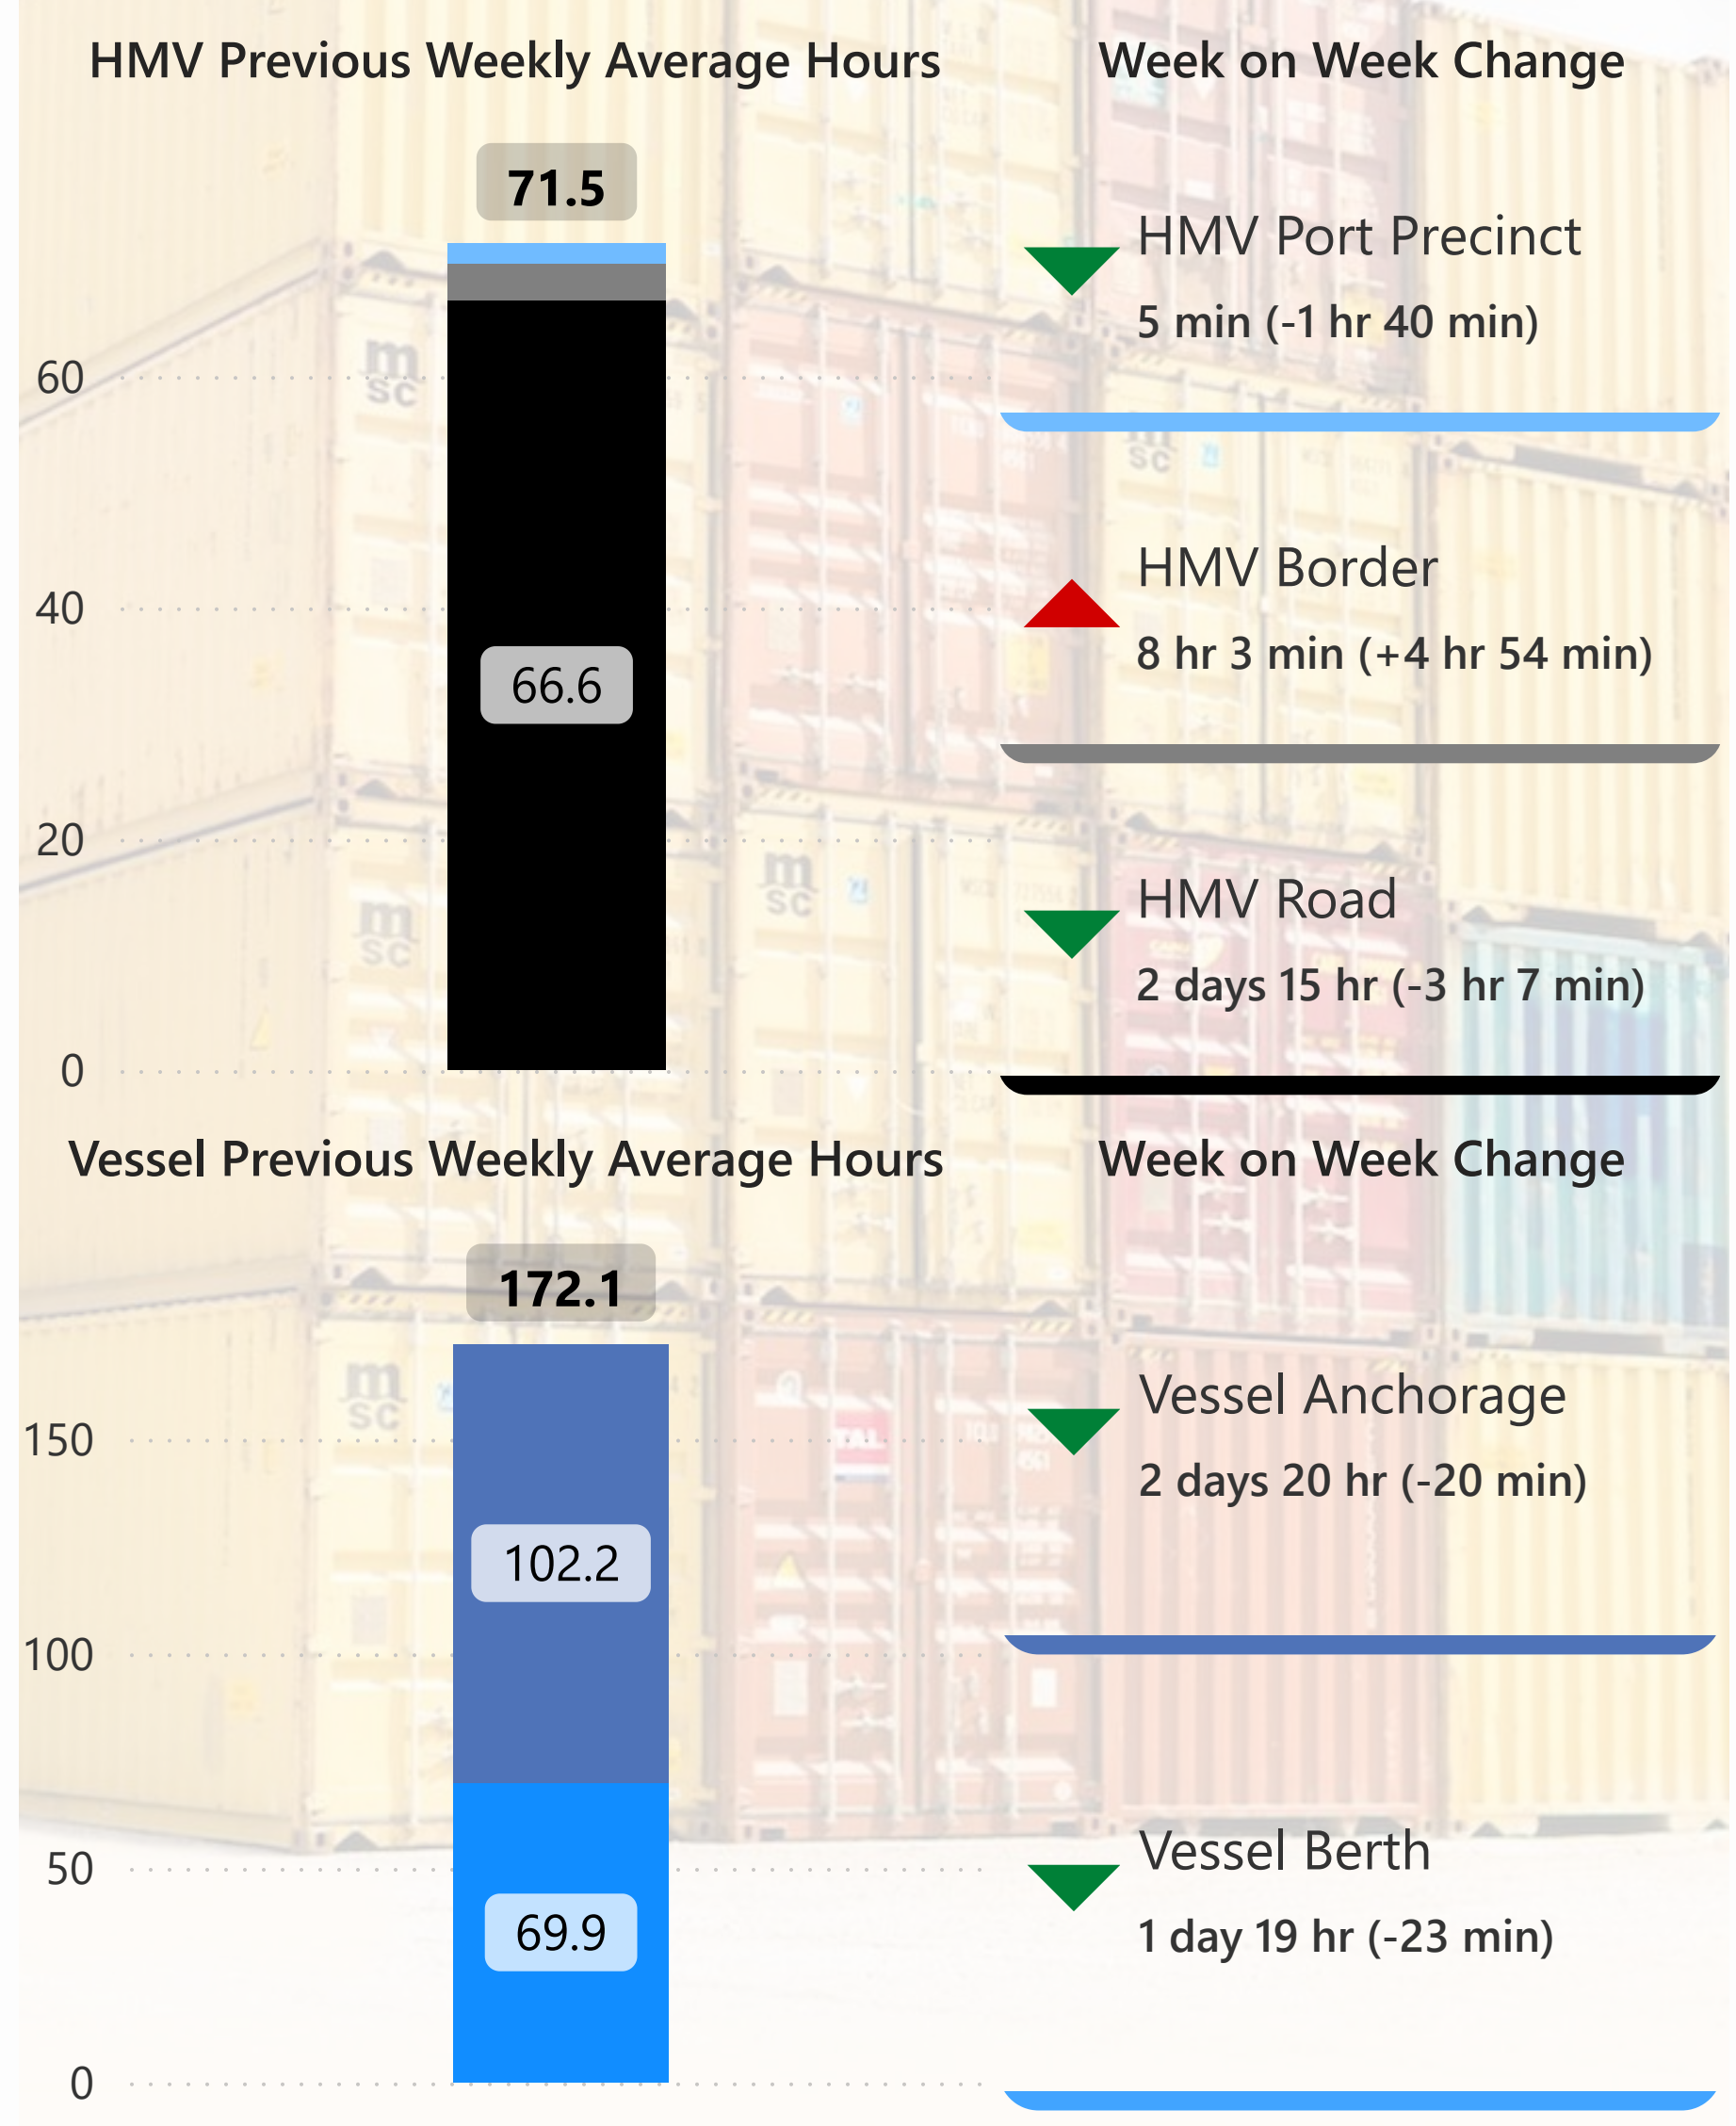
HMV Previous Weekly Average Hours

71.5

60

40

66.6

20

0

Week on Week Change

HMV Port Precinct

5 min (-1 hr 40 min)

HMV Border

8 hr 3 min (+4 hr 54 min)

HMV Road

2 days 15 hr (-3 hr 7 min)

Vessel Previous Weekly Average Hours

172.1

150

102.2

100

50

69.9

0

Week on Week Change

Vessel Anchorage

2 days 20 hr (-20 min)

Vessel Berth

1 day 19 hr (-23 min)